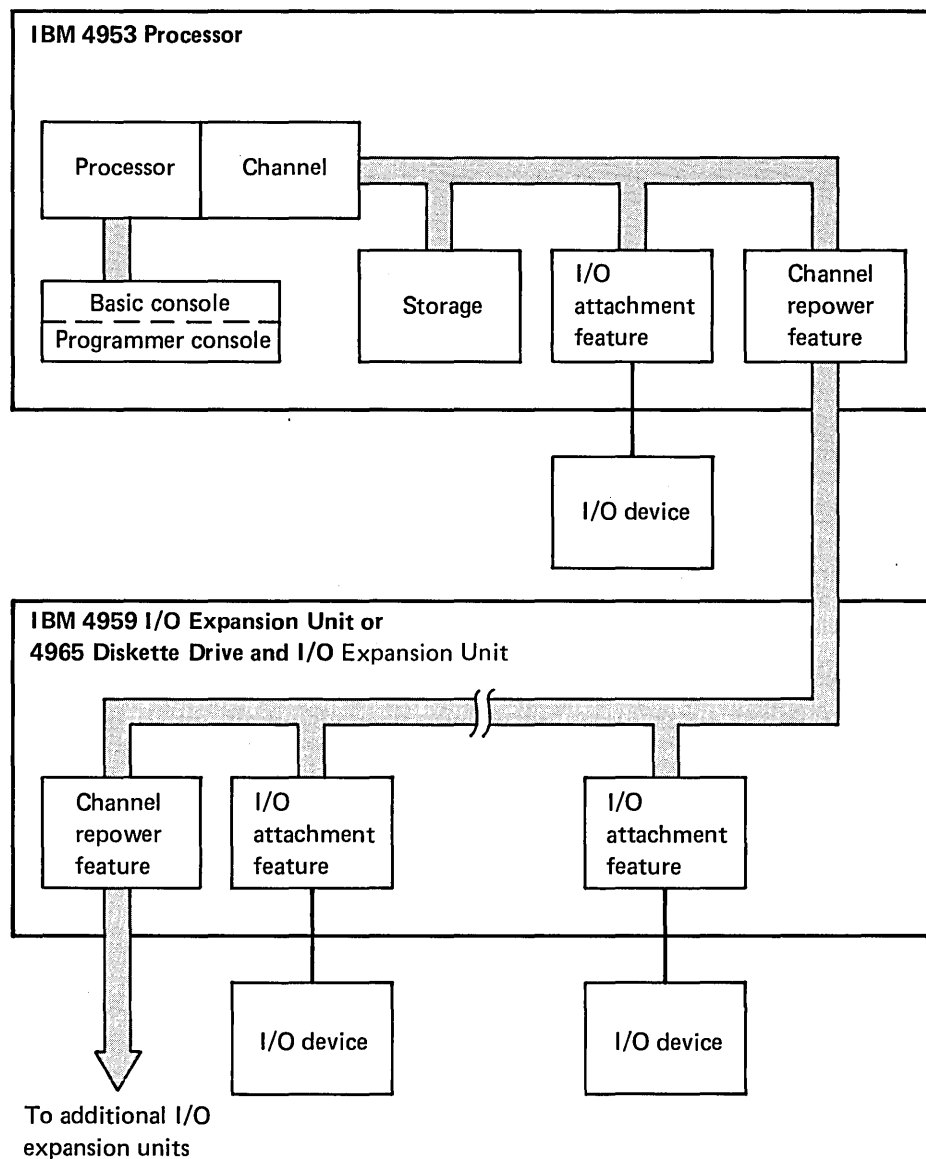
IBM 4953 Processor

Processor

Channel

Basic console

Programmer console

Storage

I/O attachment feature

Channel repower feature

I/O device

IBM 4959 I/O Expansion Unit or
4965 Diskette Drive and I/O Expansion Unit

Channel repower feature

I/O attachment feature

I/O attachment feature

I/O device

I/O device

To additional I/O expansion units